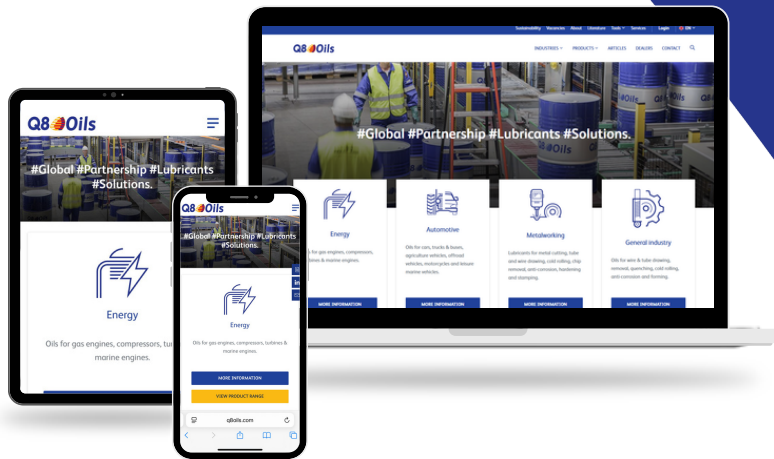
Sustainability Vacancies About Literature Tools Services Login EN

Q8Oils

INDUSTRIES PRODUCTS ARTICLES DEALERS CONTACT

#Global #Partnership #Lubricants #Solutions.

Energy

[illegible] gas engines, compressors, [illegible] marine engines.

MORE INFORMATION

Automotive

Oils for cars, trucks & buses, agriculture vehicles, offroad vehicles, motorcycles and leisure marine vehicles.

MORE INFORMATION

Metalworking

Lubricants for metal cutting, tube and wire drawing, cold rolling, chip removal, anti-corrosion, hardening and stamping.

MORE INFORMATION

General industry

Oils for wire & tube drawing, removal, quenching, cold rolling, anti corrosion and forming.

MORE INFORMATION

Q8Oils

#Global #Partnership #Lubricants #Solutions.

Energy

Oils for gas engines, compressors, tu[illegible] marine engines.

Q8Oils

#Global #Partnership #Lubricants #Solutions.

Energy

Oils for gas engines, compressors, turbines & marine engines.

MORE INFORMATION

VIEW PRODUCT RANGE

q8oils.com